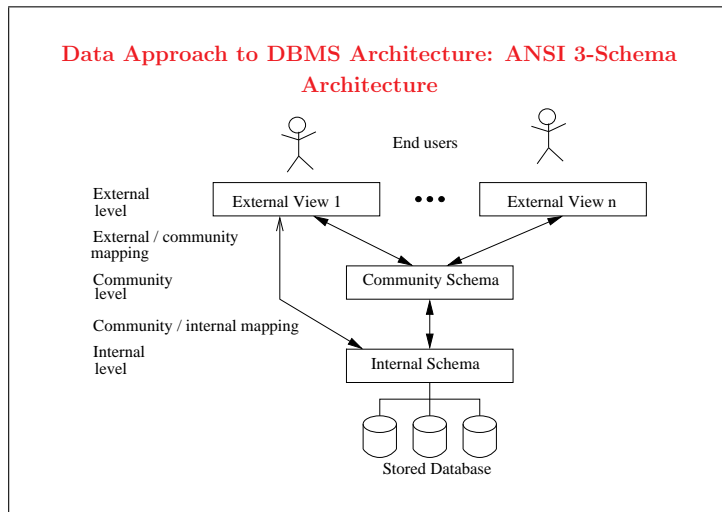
Data Approach to DBMS Architecture: ANSI 3-Schema Architecture

End users

External level

External View 1

•••

External View n

External / community mapping

Community level

Community Schema

Community / internal mapping

Internal level

Internal Schema

Stored Database